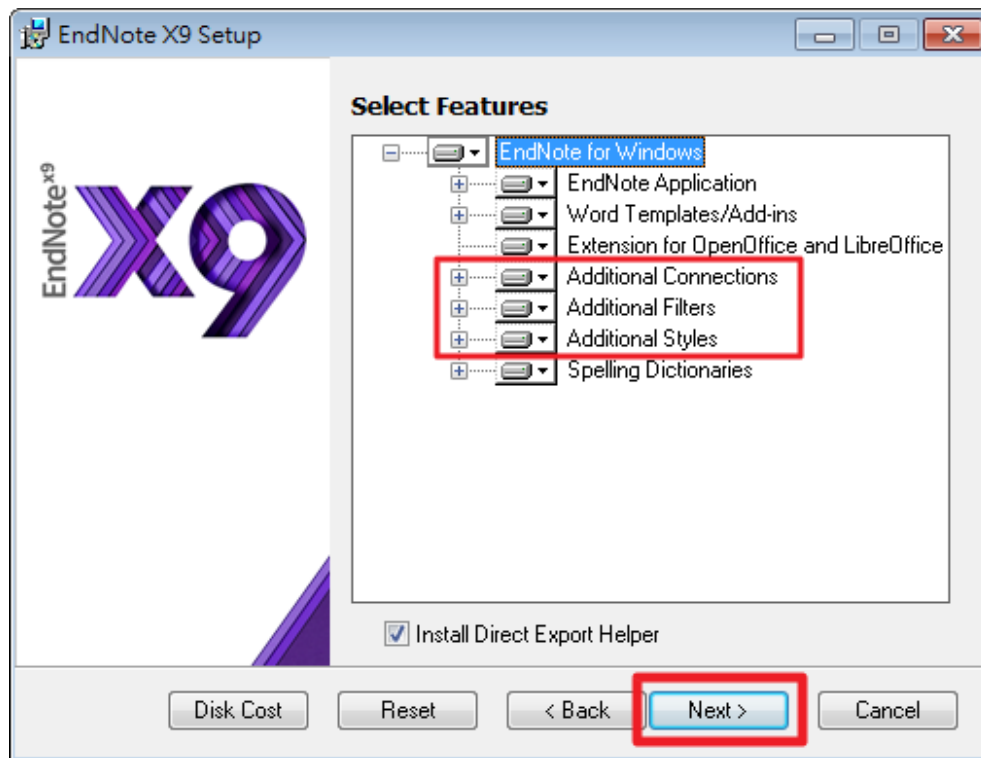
EndNote X9 Setup

EndNote$^{x9}$

X9

Select Features

EndNote for Windows
EndNote Application
Word Templates/Add-ins
Extension for OpenOffice and LibreOffice
Additional Connections
Additional Filters
Additional Styles
Spelling Dictionaries

Install Direct Export Helper

Disk Cost
Reset
< Back
Next >
Cancel